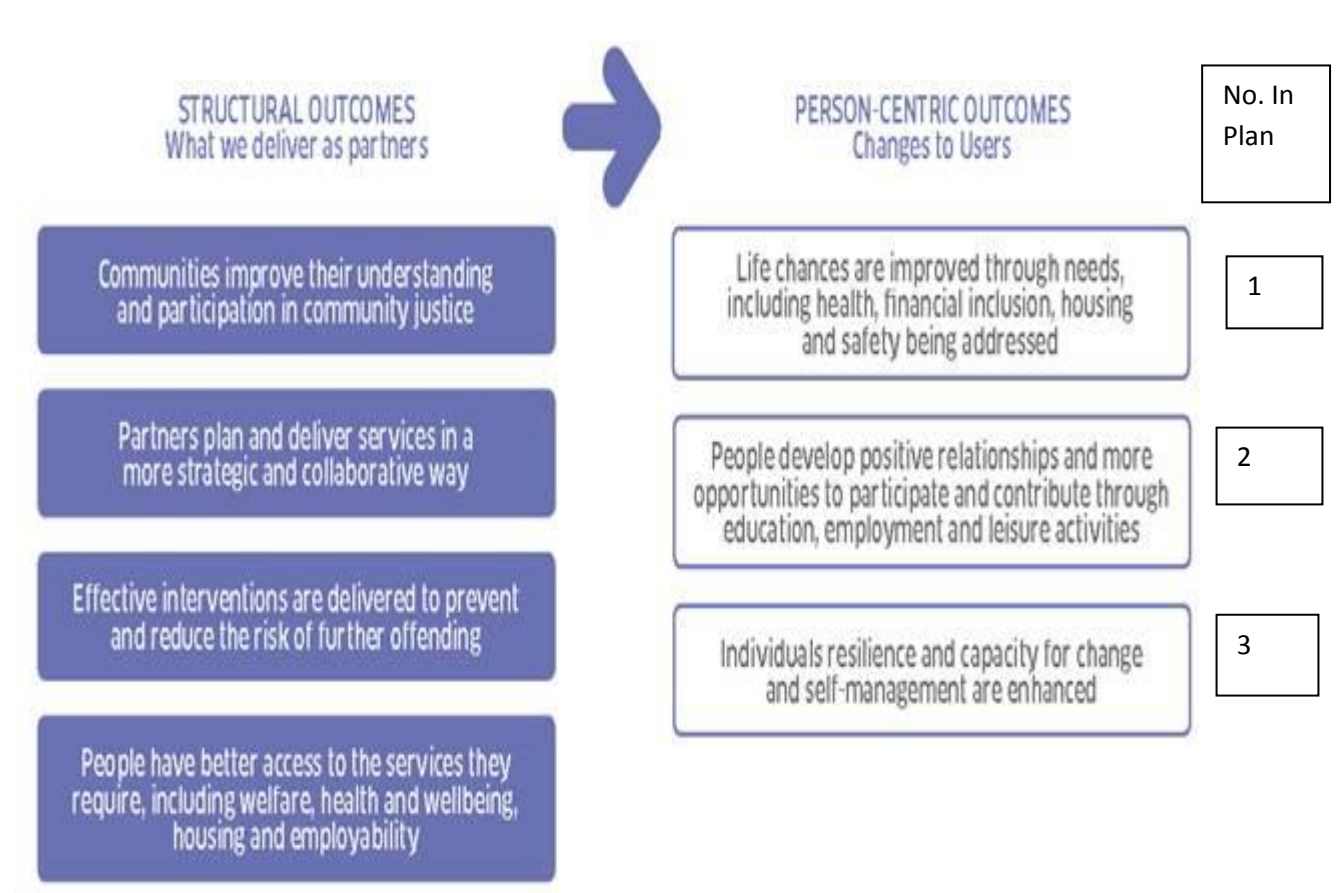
STRUCTURAL OUTCOMES
What we deliver as partners

PERSON-CENTRIC OUTCOMES
Changes to Users

No. In Plan

Communities improve their understanding and participation in community justice

Partners plan and deliver services in a more strategic and collaborative way

Effective interventions are delivered to prevent and reduce the risk of further offending

People have better access to the services they require, including welfare, health and wellbeing, housing and employability

Life chances are improved through needs, including health, financial inclusion, housing and safety being addressed

1

People develop positive relationships and more opportunities to participate and contribute through education, employment and leisure activities

2

Individuals resilience and capacity for change and self-management are enhanced

3